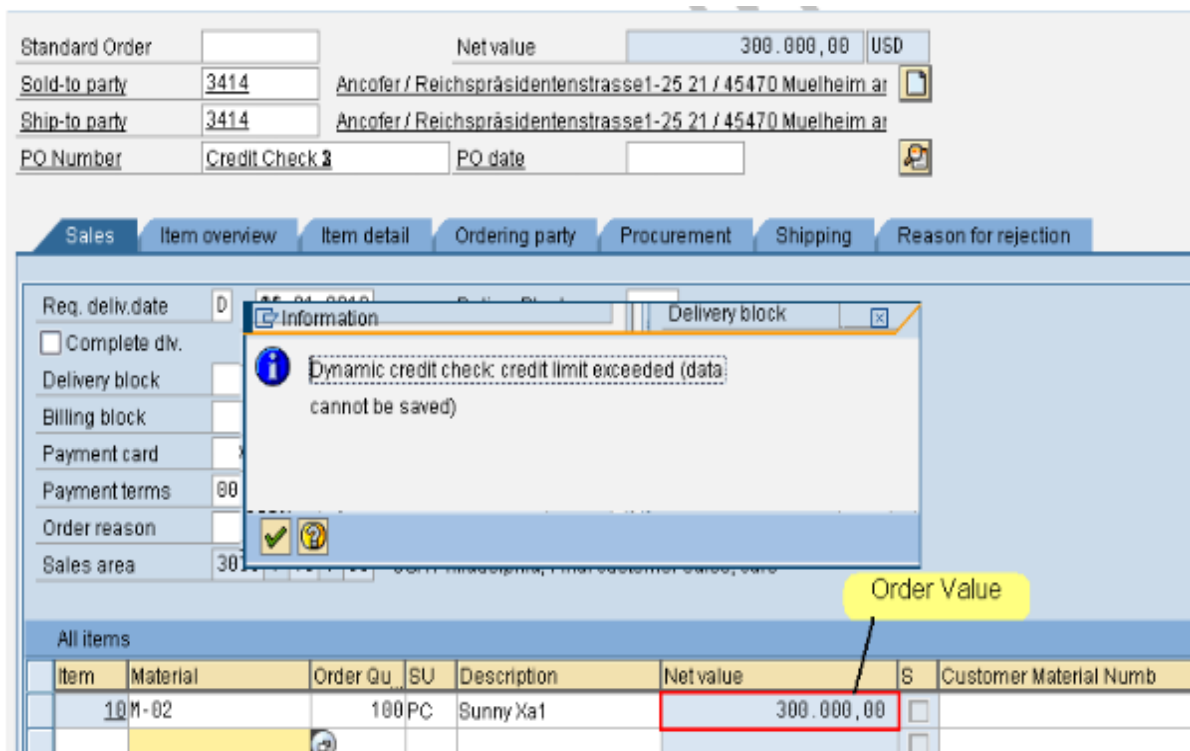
Standard Order

Net value 300.000,00 USD

Sold-to party 3414 Ancofer / Reichspräsidentenstrasse1-25 21 / 45470 Muelheim ar

Ship-to party 3414 Ancofer / Reichspräsidentenstrasse1-25 21 / 45470 Muelheim ar

PO Number Credit Check 3 PO date

Sales | Item overview | Item detail | Ordering party | Procurement | Shipping | Reason for rejection

Req. deliv.date D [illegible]

Complete dlv.

Delivery block

Billing block

Payment card

Payment terms 00

Order reason

Sales area 30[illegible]

Information

Delivery block

Dynamic credit check: credit limit exceeded (data cannot be saved)

Order Value

All items

| Item | Material | Order Qu | SU | Description | Net value | S | Customer Material Numb |
|---|---|---|---|---|---|---|---|
| 10 | M-02 | 100 | PC | Sunny Xa1 | 300.000,00 | | |
| | | | | | | | |